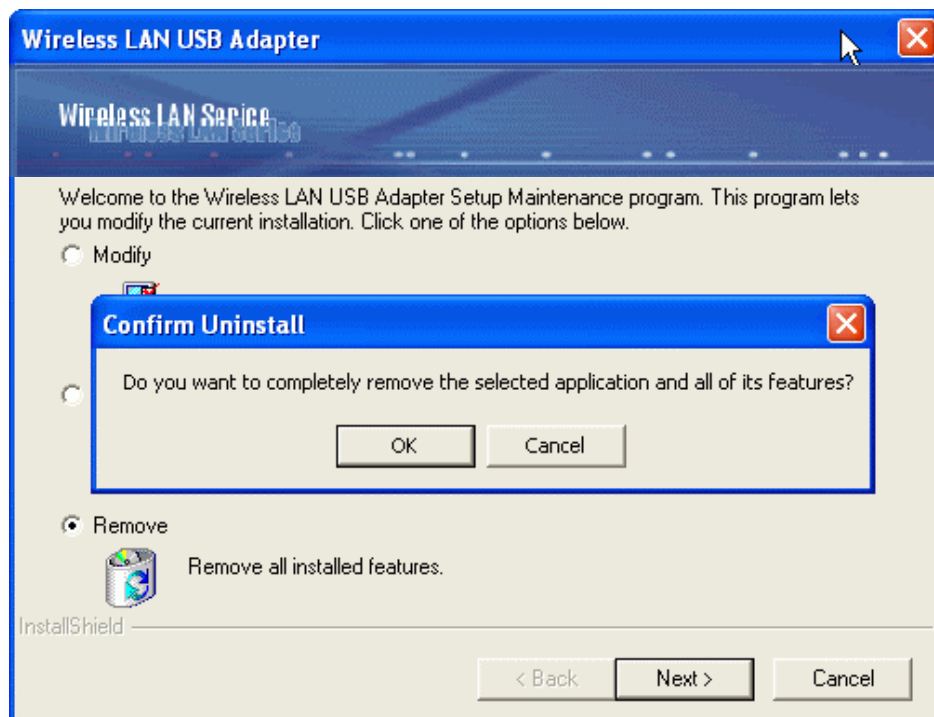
Wireless LAN USB Adapter

Wireless LAN Serice

Welcome to the Wireless LAN USB Adapter Setup Maintenance program. This program lets you modify the current installation. Click one of the options below.

Modify

Confirm Uninstall

Do you want to completely remove the selected application and all of its features?

OK Cancel

Remove

Remove all installed features.

InstallShield

< Back Next > Cancel